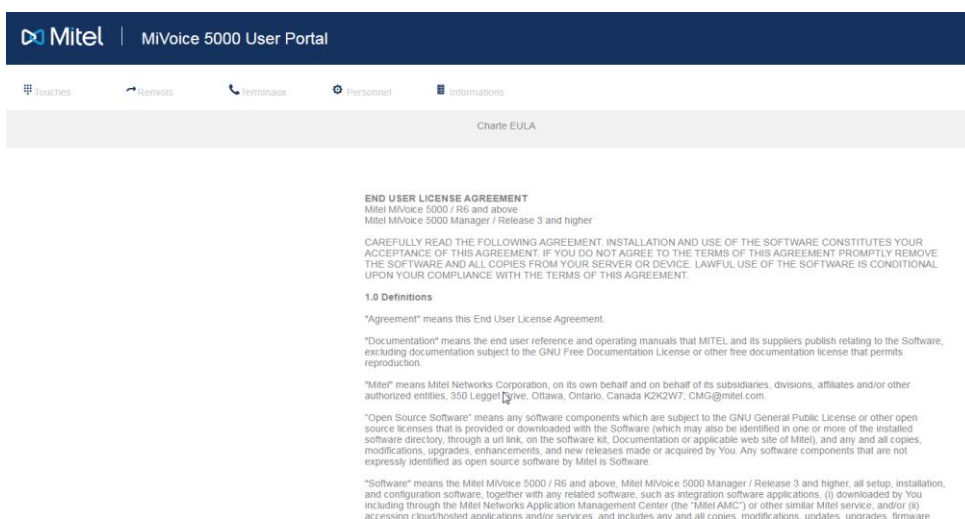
Mitel | MiVoice 5000 User Portal

Touches Renvois Terminaux Personnel Informations

Charte EULA

END USER LICENSE AGREEMENT
Mitel MiVoice 5000 / R6 and above
Mitel MiVoice 5000 Manager / Release 3 and higher

CAREFULLY READ THE FOLLOWING AGREEMENT. INSTALLATION AND USE OF THE SOFTWARE CONSTITUTES YOUR ACCEPTANCE OF THIS AGREEMENT. IF YOU DO NOT AGREE TO THE TERMS OF THIS AGREEMENT PROMPTLY REMOVE THE SOFTWARE AND ALL COPIES FROM YOUR SERVER OR DEVICE. LAWFUL USE OF THE SOFTWARE IS CONDITIONAL UPON YOUR COMPLIANCE WITH THE TERMS OF THIS AGREEMENT.

1.0 Definitions

"Agreement" means this End User License Agreement.

"Documentation" means the end user reference and operating manuals that MITEL and its suppliers publish relating to the Software, excluding documentation subject to the GNU Free Documentation License or other free documentation license that permits reproduction.

"Mitel" means Mitel Networks Corporation, on its own behalf and on behalf of its subsidiaries, divisions, affiliates and/or other authorized entities, 350 Legget Drive, Ottawa, Ontario, Canada K2K2W7; CMG@mitel.com.

"Open Source Software" means any software components which are subject to the GNU General Public License or other open source licenses that is provided or downloaded with the Software (which may also be identified in one or more of the installed software directory, through a url link, on the software kit, Documentation or applicable web site of Mitel), and any and all copies, modifications, upgrades, enhancements, and new releases made or acquired by You. Any software components that are not expressly identified as open source software by Mitel is Software.

"Software" means the Mitel MiVoice 5000 / R6 and above, Mitel MiVoice 5000 Manager / Release 3 and higher, all setup, installation, and configuration software, together with any related software, such as integration software applications, (i) downloaded by You including through the Mitel Networks Application Management Center (the "Mitel AMC") or other similar Mitel service, and/or (ii) accessing cloud/hosted applications and/or services, and includes any and all copies, modifications, updates, upgrades, firmware, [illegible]